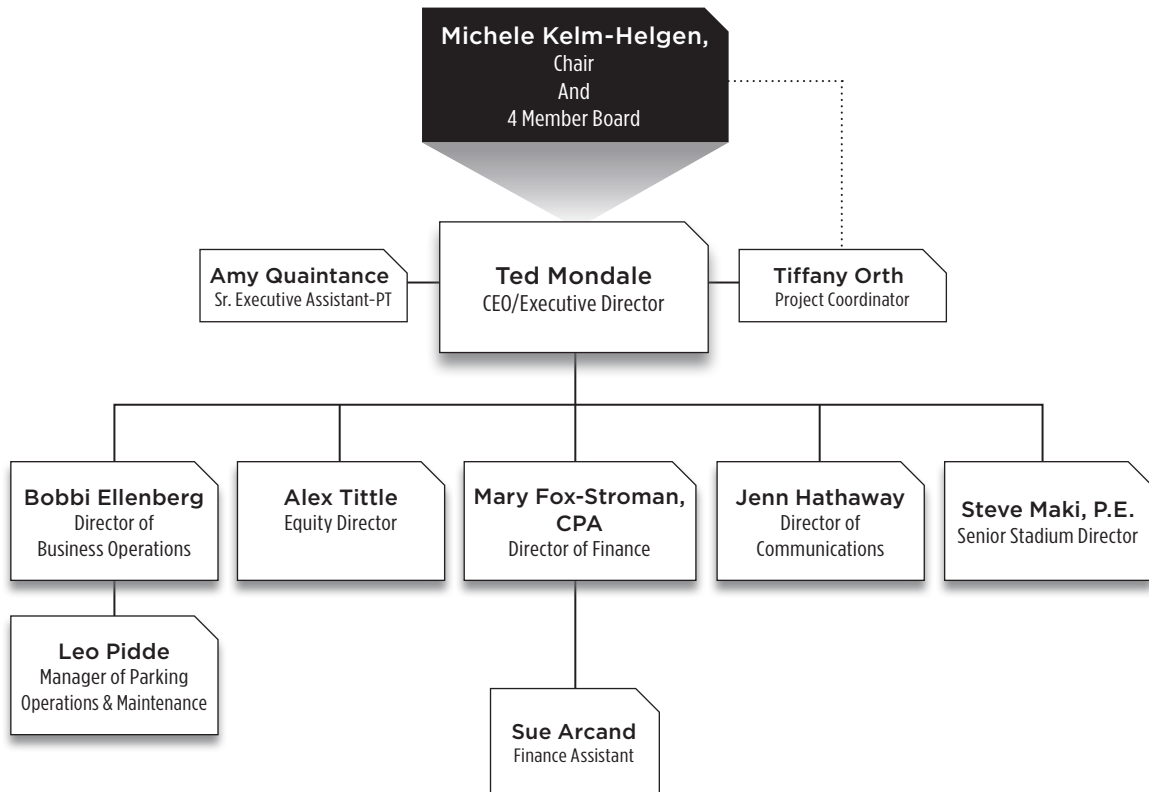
Michele Kelm-Helgen,
Chair
And
4 Member Board

Amy Quaintance
Sr. Executive Assistant-PT

Ted Mondale
CEO/Executive Director

Tiffany Orth
Project Coordinator

Bobbi Ellenberg
Director of Business Operations

Alex Tittle
Equity Director

Mary Fox-Stroman, CPA
Director of Finance

Jenn Hathaway
Director of Communications

Steve Maki, P.E.
Senior Stadium Director

Leo Pidde
Manager of Parking Operations & Maintenance

Sue Arcand
Finance Assistant